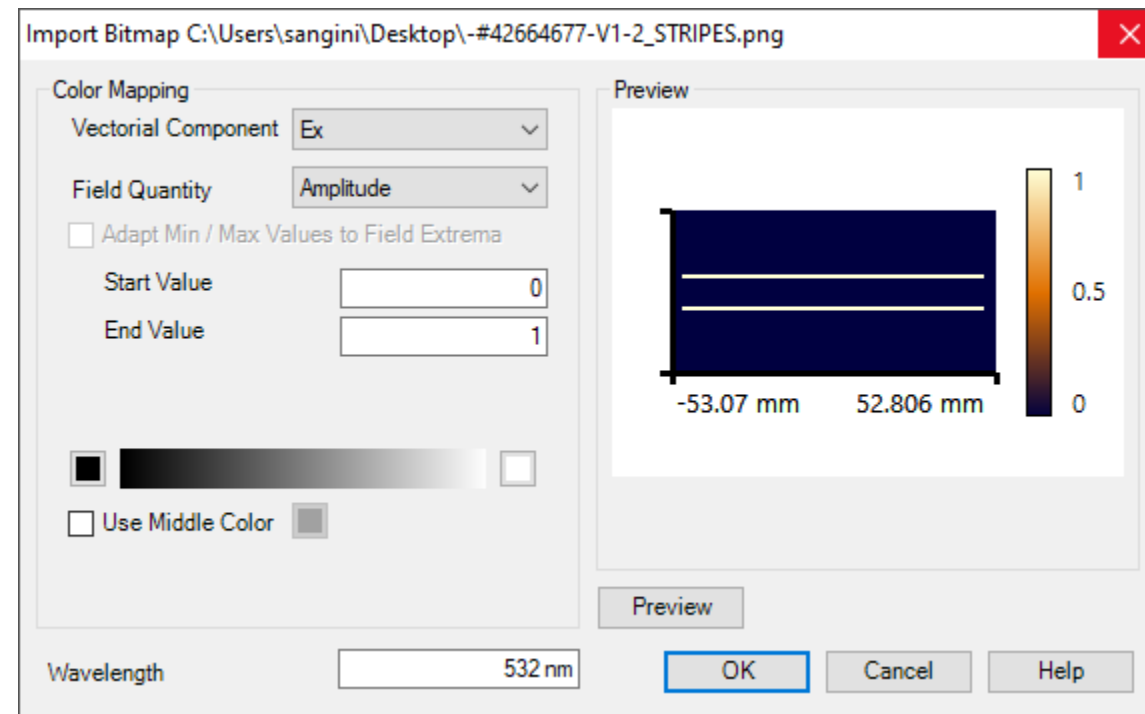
Import Bitmap C:\Users\sangini\Desktop\-#42664677-V1-2_STRIPES.png

Color Mapping

Vectorial Component Ex

Field Quantity Amplitude

Adapt Min / Max Values to Field Extrema

Start Value 0

End Value 1

Use Middle Color

Preview

1

0.5

0

-53.07 mm 52.806 mm

Preview

Wavelength 532 nm

OK Cancel Help